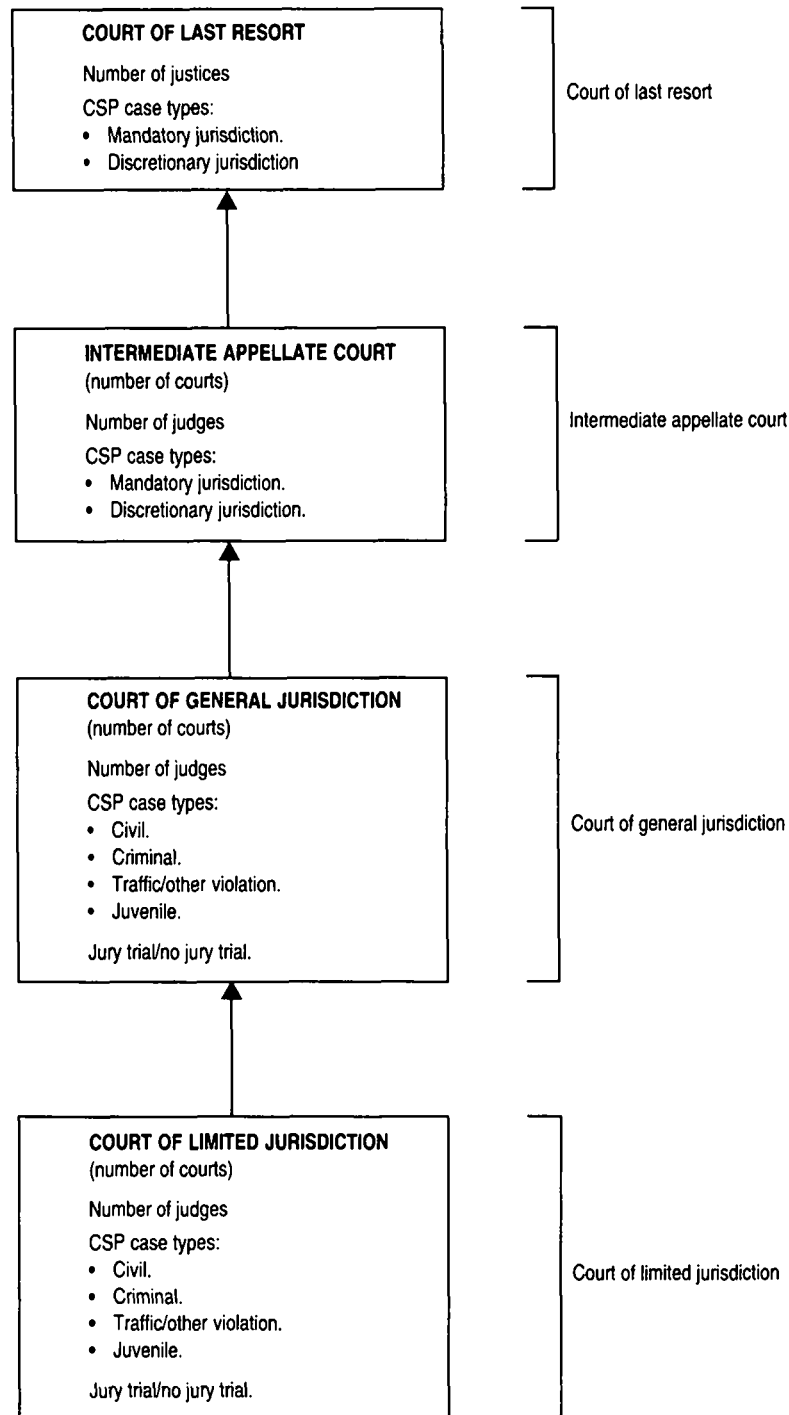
COURT OF LAST RESORT

Number of justices

CSP case types:
- Mandatory jurisdiction.
- Discretionary jurisdiction

Court of last resort

INTERMEDIATE APPELLATE COURT
(number of courts)

Number of judges

CSP case types:
- Mandatory jurisdiction.
- Discretionary jurisdiction.

Intermediate appellate court

COURT OF GENERAL JURISDICTION
(number of courts)

Number of judges

CSP case types:
- Civil.
- Criminal.
- Traffic/other violation.
- Juvenile.

Jury trial/no jury trial.

Court of general jurisdiction

COURT OF LIMITED JURISDICTION
(number of courts)

Number of judges

CSP case types:
- Civil.
- Criminal.
- Traffic/other violation.
- Juvenile.

Jury trial/no jury trial.

Court of limited jurisdiction